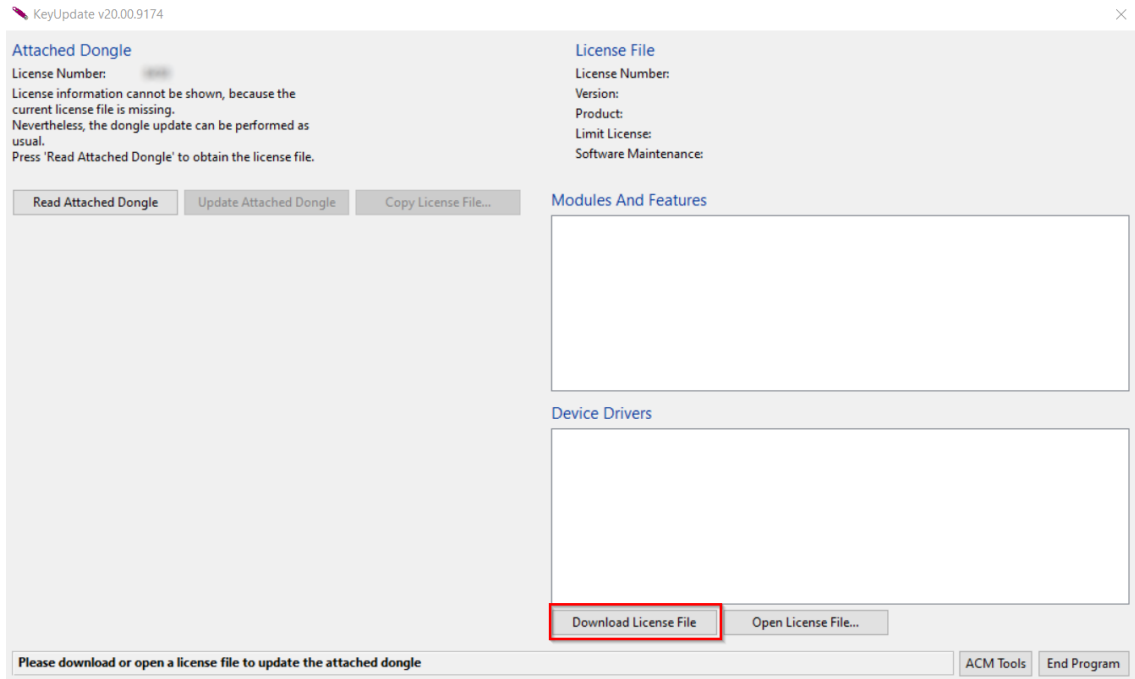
KeyUpdate v20.00.9174

Attached Dongle

License Number: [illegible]

License information cannot be shown, because the current license file is missing.
Nevertheless, the dongle update can be performed as usual.
Press 'Read Attached Dongle' to obtain the license file.

Read Attached Dongle | Update Attached Dongle | Copy License File...

License File

License Number:
Version:
Product:
Limit License:
Software Maintenance:

Modules And Features

Device Drivers

Download License File | Open License File...

Please download or open a license file to update the attached dongle

ACM Tools | End Program